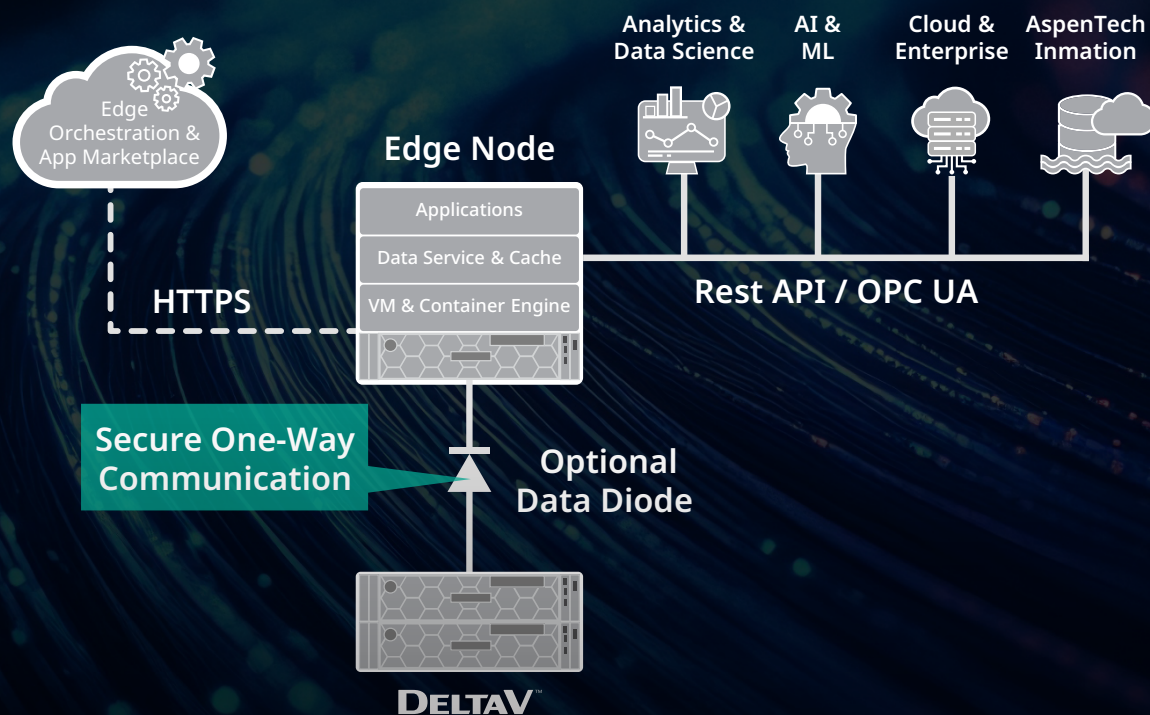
Edge Orchestration & App Marketplace

Analytics & Data Science

AI & ML

Cloud & Enterprise

AspenTech Inmation

Edge Node

Applications

Data Service & Cache

VM & Container Engine

HTTPS

Rest API / OPC UA

Secure One-Way Communication

Optional Data Diode

DELTAV™